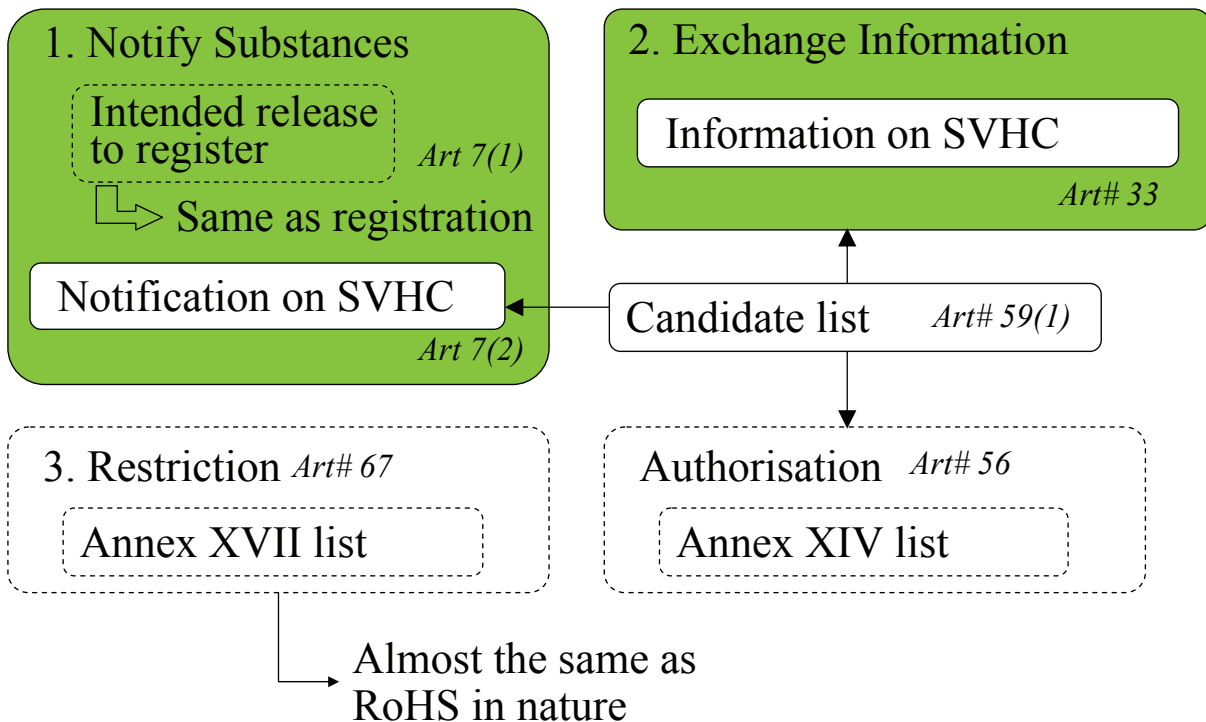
1. Notify Substances

Intended release to register

Art 7(1)

Same as registration

Notification on SVHC

Art 7(2)

2. Exchange Information

Information on SVHC

Art# 33

Candidate list Art# 59(1)

3. Restriction Art# 67

Annex XVII list

Authorisation Art# 56

Annex XIV list

Almost the same as RoHS in nature